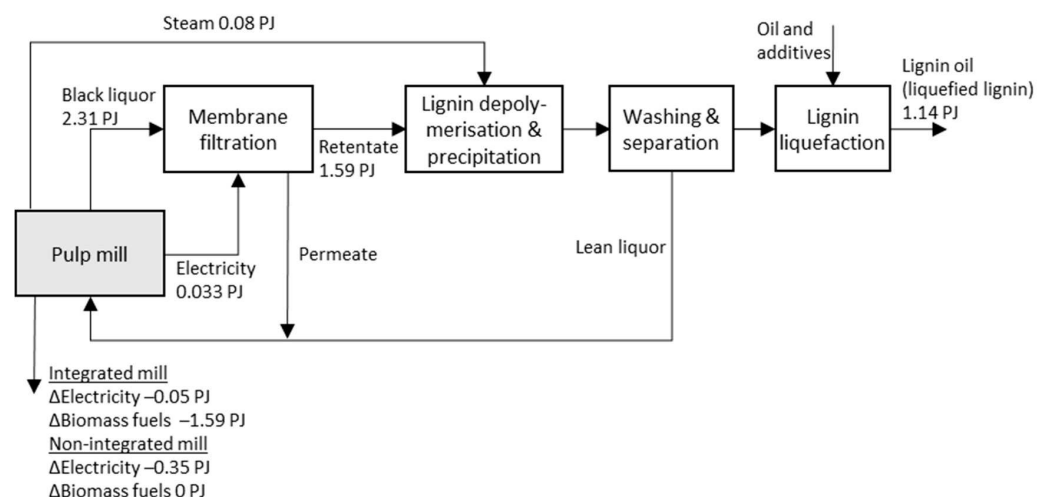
Steam 0.08 PJ

Oil and additives

Black liquor 2.31 PJ

Membrane filtration

Retentate 1.59 PJ

Lignin depolymerisation & precipitation

Washing & separation

Lignin liquefaction

Lignin oil (liquefied lignin) 1.14 PJ

Pulp mill

Electricity 0.033 PJ

Permeate

Lean liquor

Integrated mill
ΔElectricity –0.05 PJ
ΔBiomass fuels –1.59 PJ
Non-integrated mill
ΔElectricity –0.35 PJ
ΔBiomass fuels 0 PJ